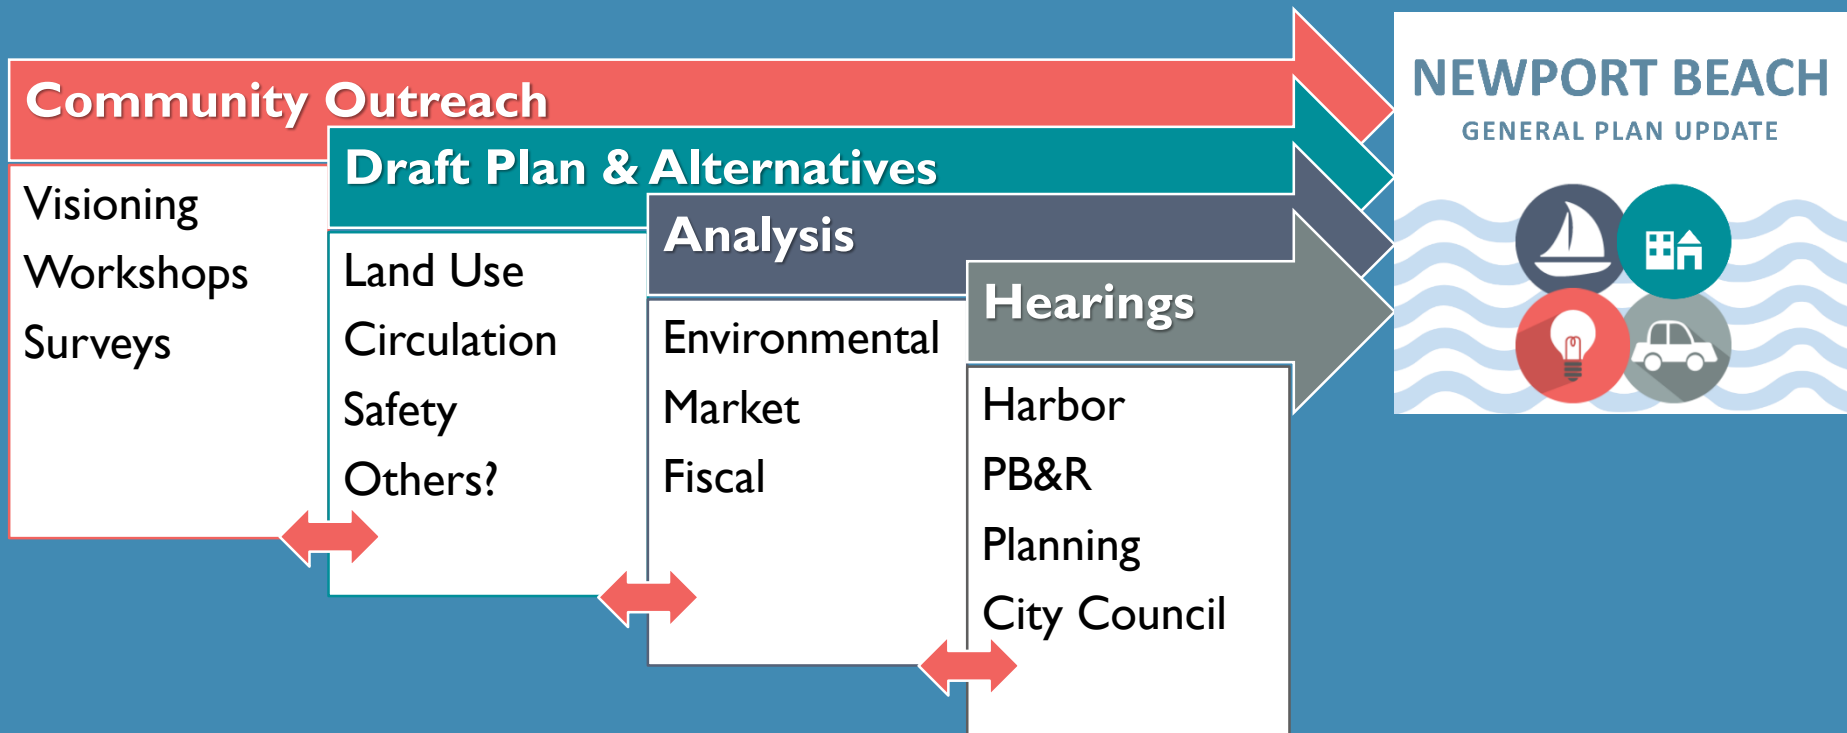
Community Outreach

Visioning
Workshops
Surveys

Draft Plan & Alternatives

Land Use
Circulation
Safety
Others?

Analysis

Environmental
Market
Fiscal

Hearings

Harbor
PB&R
Planning
City Council

NEWPORT BEACH
GENERAL PLAN UPDATE